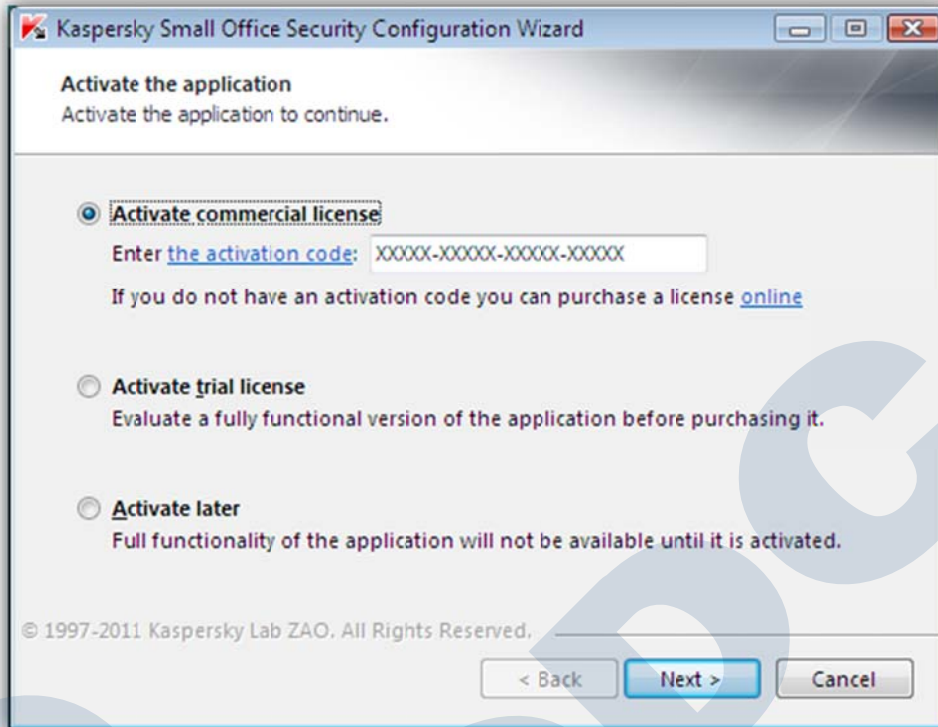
Kaspersky Small Office Security Configuration Wizard

Activate the application
Activate the application to continue.

Activate commercial license
Enter the activation code: XXXXX-XXXXX-XXXXX-XXXXX
If you do not have an activation code you can purchase a license online

Activate trial license
Evaluate a fully functional version of the application before purchasing it.

Activate later
Full functionality of the application will not be available until it is activated.

© 1997-2011 Kaspersky Lab ZAO. All Rights Reserved.

< Back
Next >
Cancel